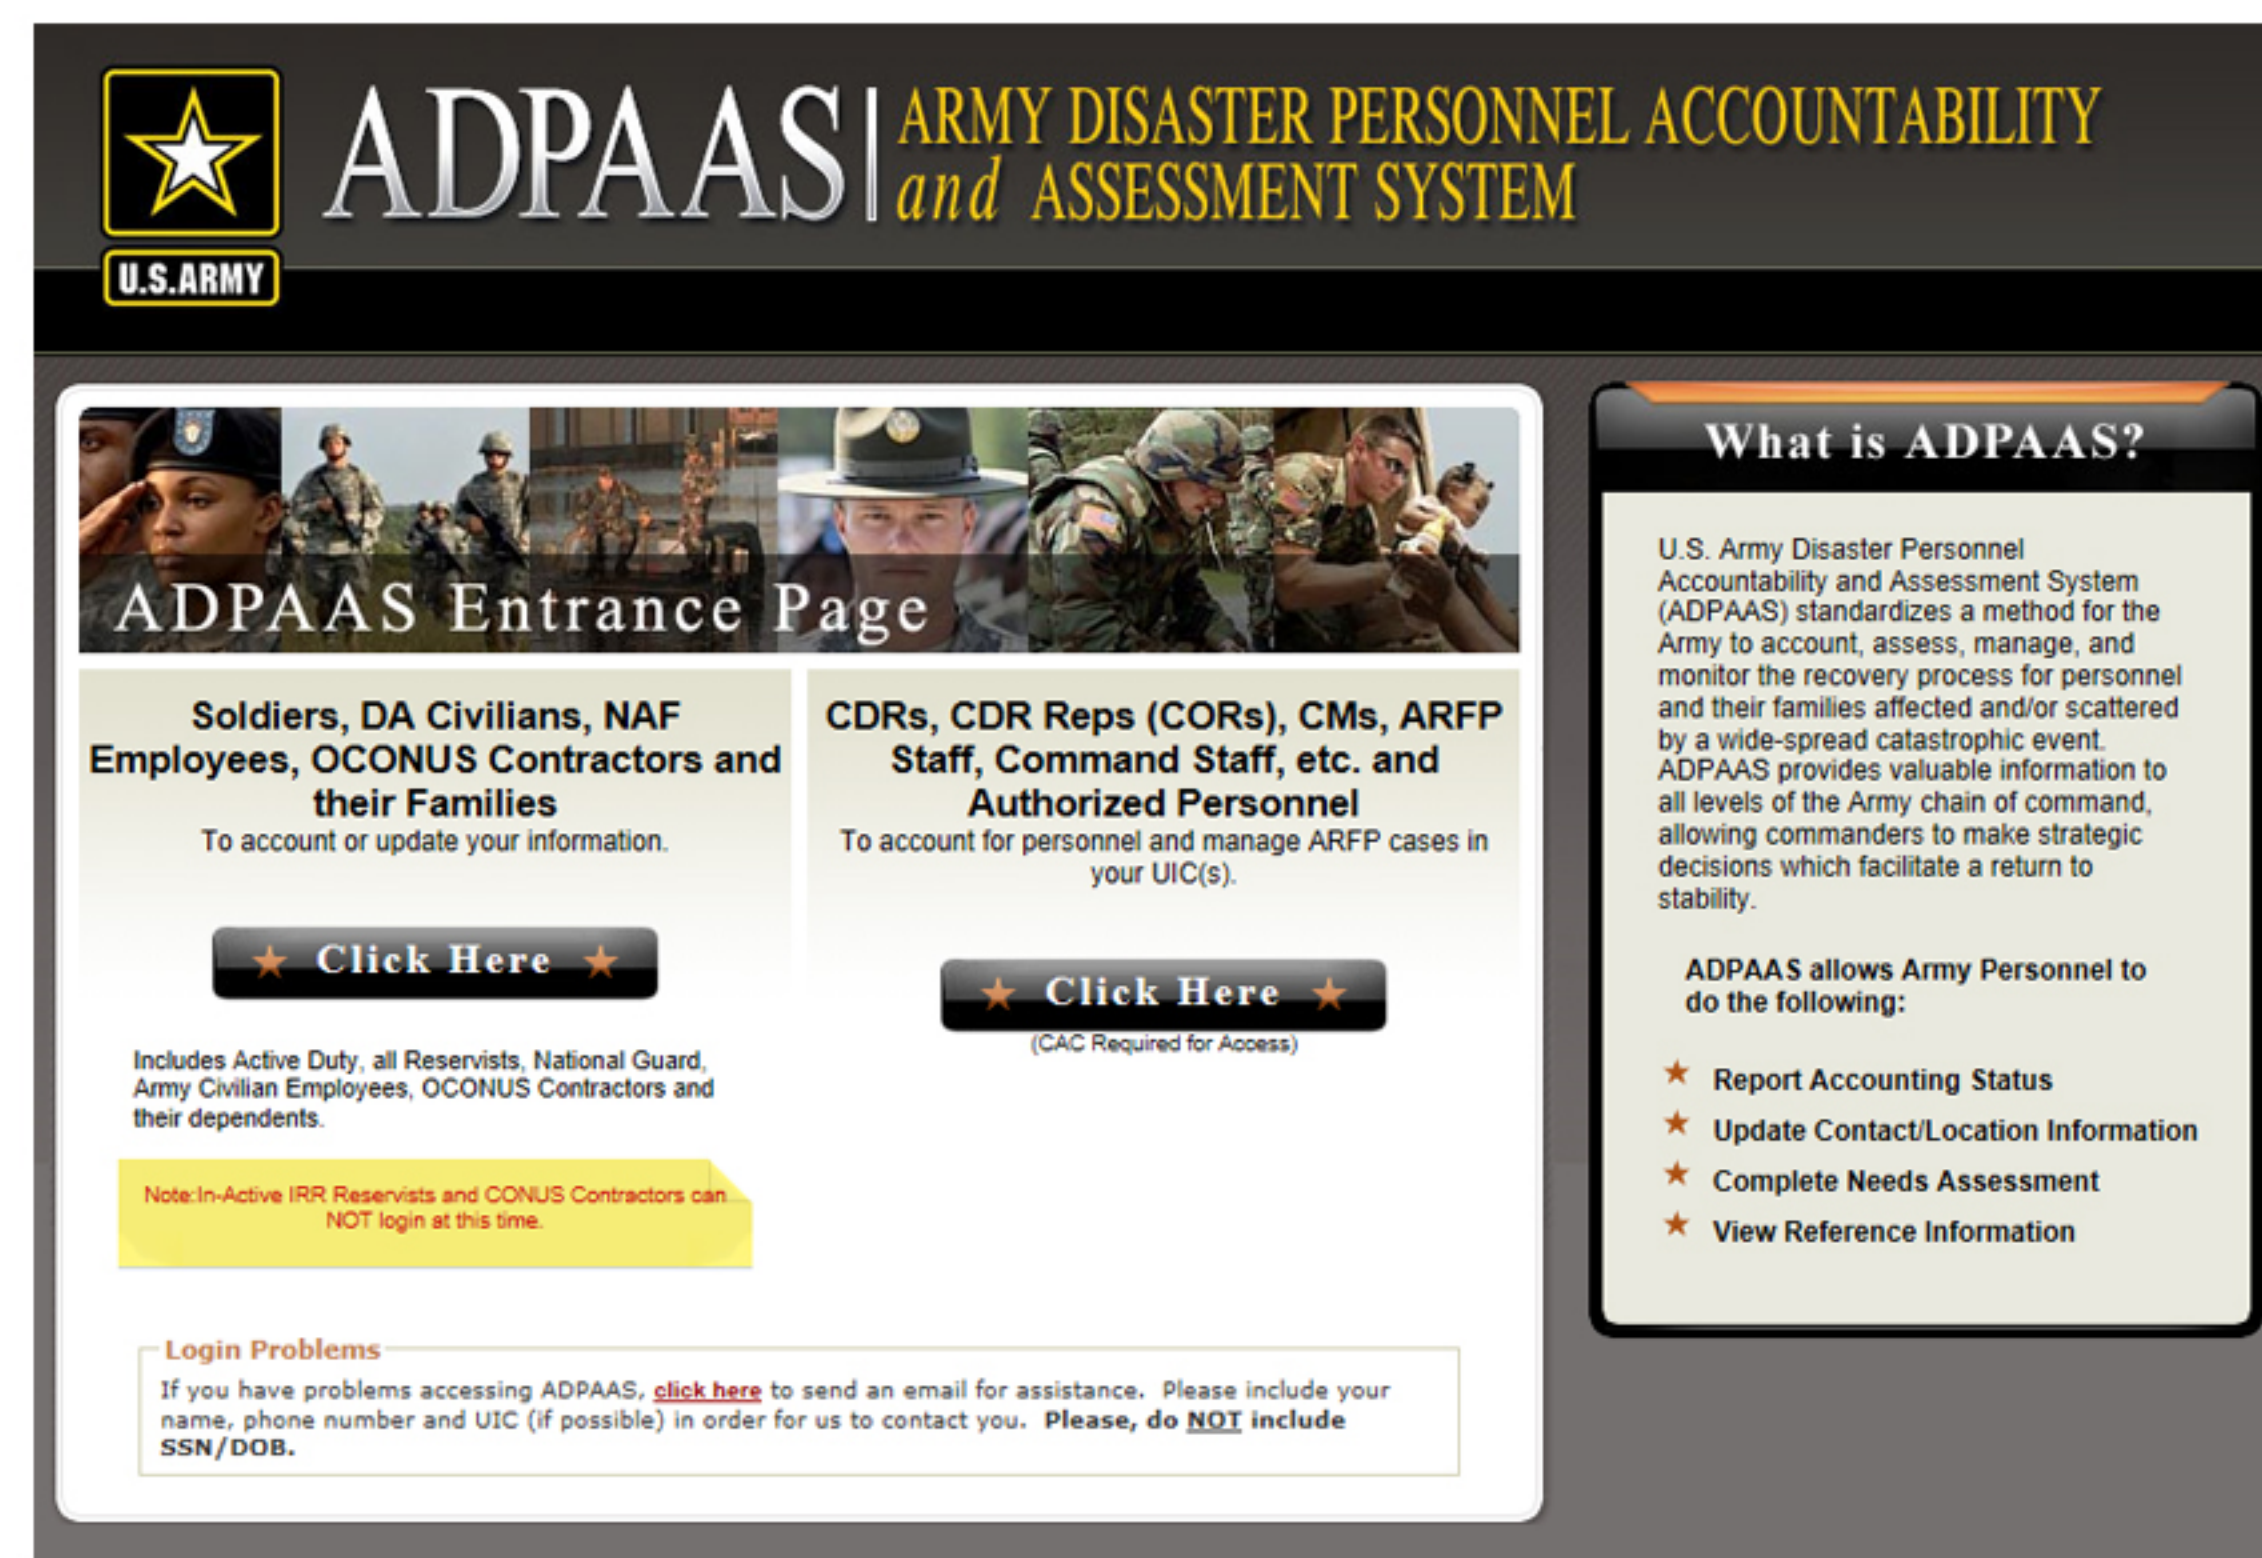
U.S.ARMY

ADPAAS | ARMY DISASTER PERSONNEL ACCOUNTABILITY and ASSESSMENT SYSTEM

ADPAAS Entrance Page

Soldiers, DA Civilians, NAF Employees, OCONUS Contractors and their Families

To account or update your information.

★ Click Here ★

Includes Active Duty, all Reservists, National Guard, Army Civilian Employees, OCONUS Contractors and their dependents.

Note:In-Active IRR Reservists and CONUS Contractors can NOT login at this time.

CDRs, CDR Reps (CORs), CMs, ARFP Staff, Command Staff, etc. and Authorized Personnel

To account for personnel and manage ARFP cases in your UIC(s).

★ Click Here ★

(CAC Required for Access)

Login Problems

If you have problems accessing ADPAAS, click here to send an email for assistance. Please include your name, phone number and UIC (if possible) in order for us to contact you. Please, do NOT include SSN/DOB.

What is ADPAAS?

U.S. Army Disaster Personnel Accountability and Assessment System (ADPAAS) standardizes a method for the Army to account, assess, manage, and monitor the recovery process for personnel and their families affected and/or scattered by a wide-spread catastrophic event. ADPAAS provides valuable information to all levels of the Army chain of command, allowing commanders to make strategic decisions which facilitate a return to stability.

ADPAAS allows Army Personnel to do the following:

★ Report Accounting Status
★ Update Contact/Location Information
★ Complete Needs Assessment
★ View Reference Information